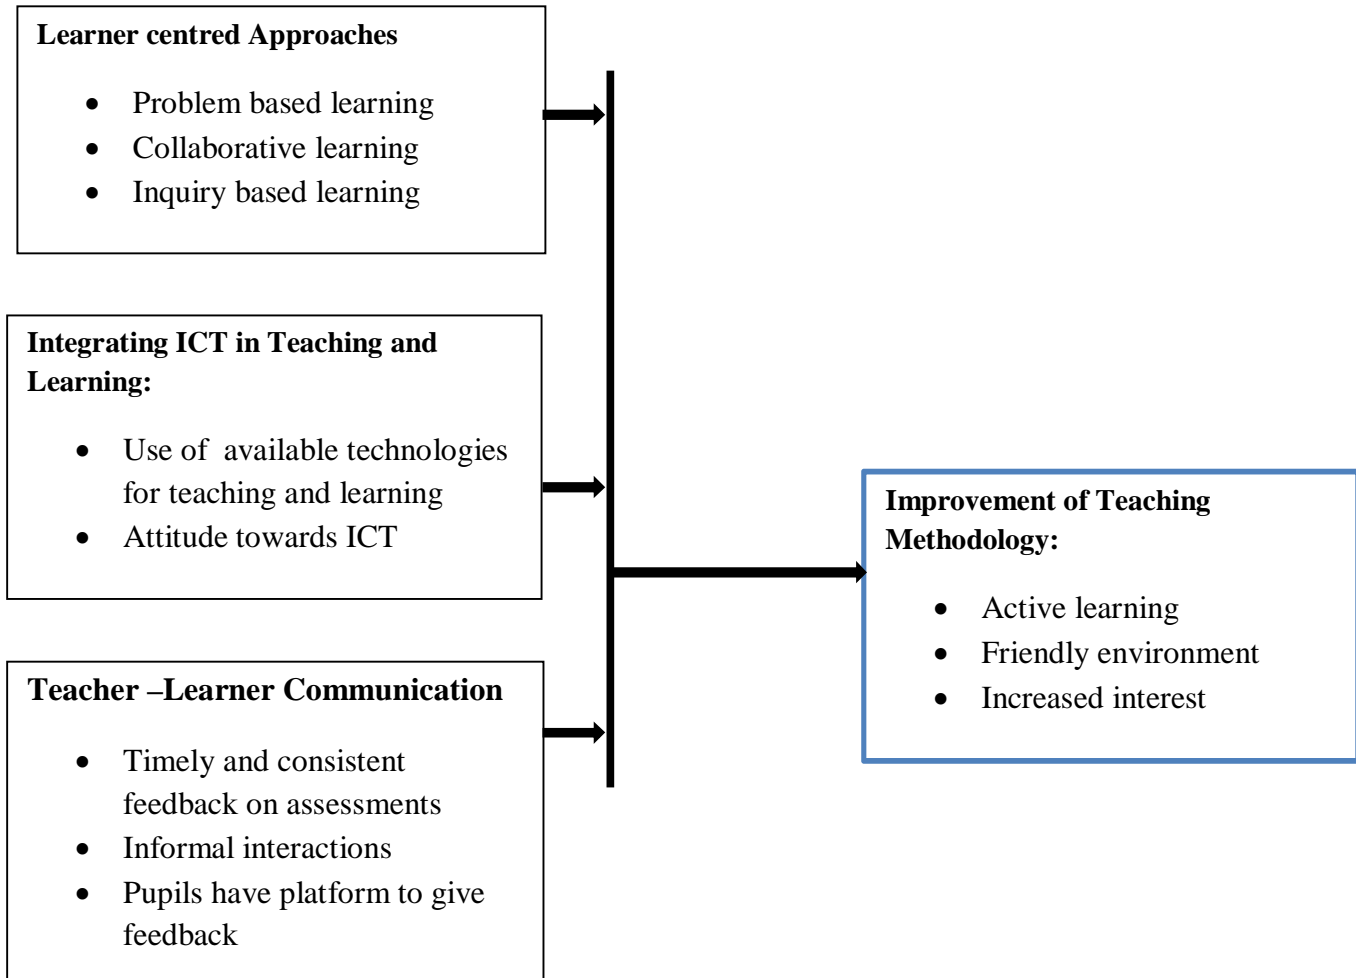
**Learner centred Approaches**

- Problem based learning
- Collaborative learning
- Inquiry based learning

**Integrating ICT in Teaching and Learning:**

- Use of available technologies for teaching and learning
- Attitude towards ICT

**Teacher –Learner Communication**

- Timely and consistent feedback on assessments
- Informal interactions
- Pupils have platform to give feedback

**Improvement of Teaching Methodology:**

- Active learning
- Friendly environment
- Increased interest